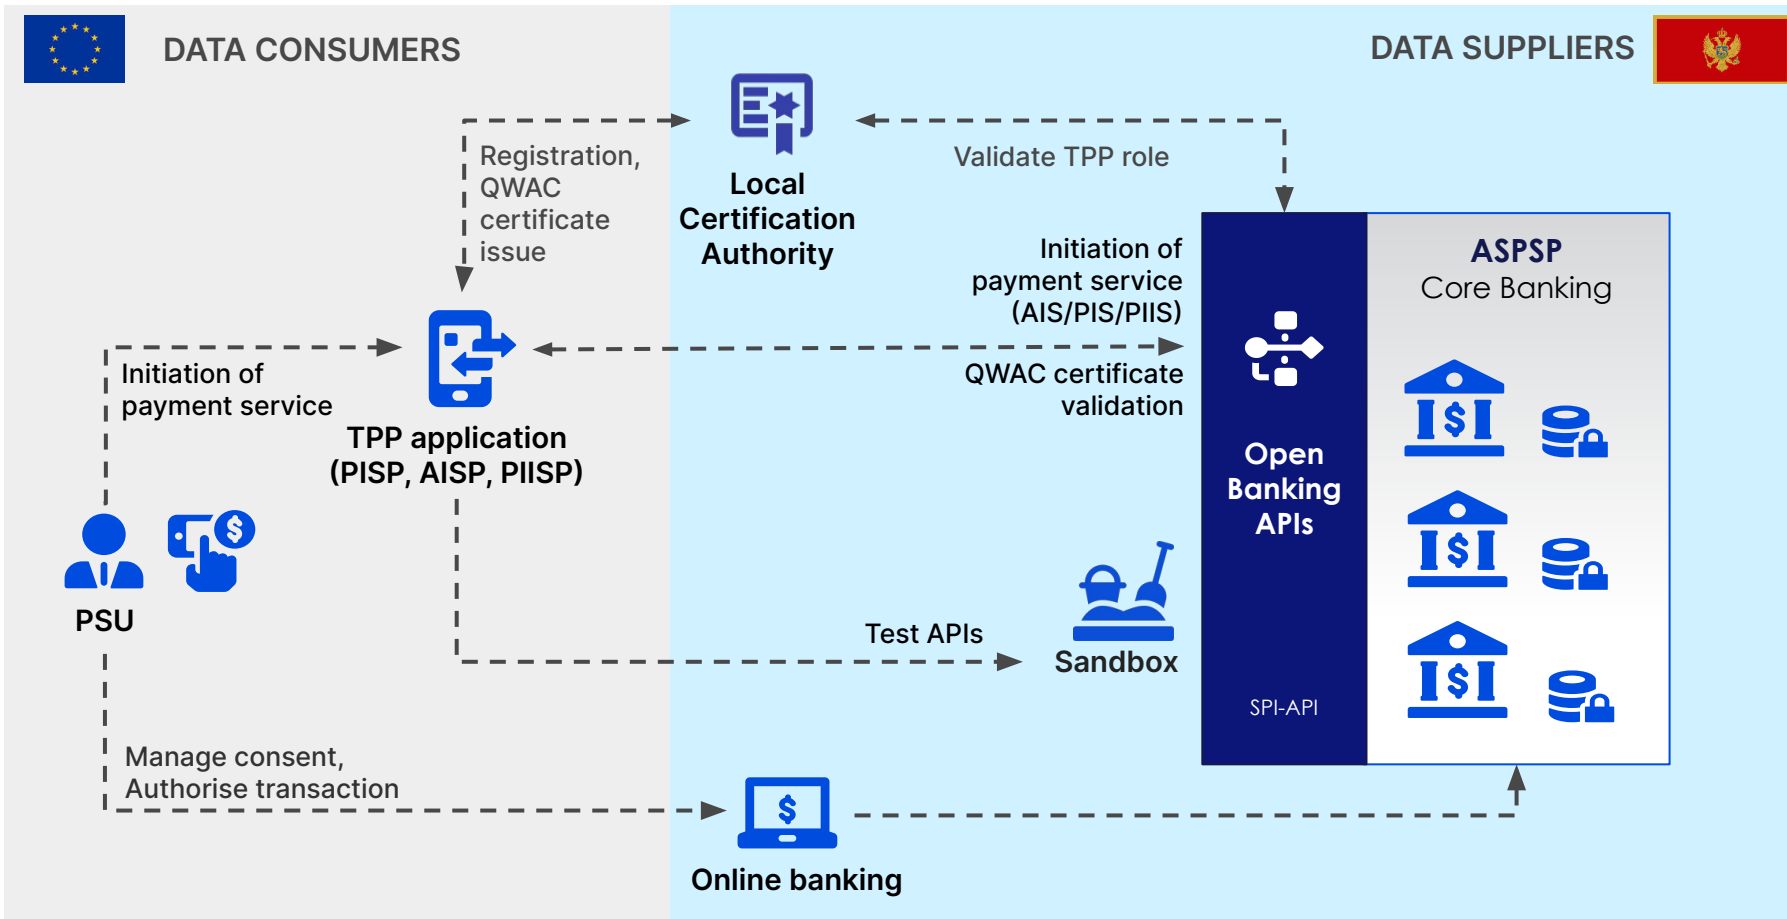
DATA CONSUMERS

DATA SUPPLIERS

Registration, QWAC certificate issue

Local Certification Authority

Validate TPP role

Initiation of payment service (AIS/PIS/PIIS)

QWAC certificate validation

Initiation of payment service

TPP application (PISP, AISP, PIISP)

ASPSP
Core Banking

Open Banking APIs

SPI-API

PSU

Test APIs

Sandbox

Manage consent, Authorise transaction

Online banking